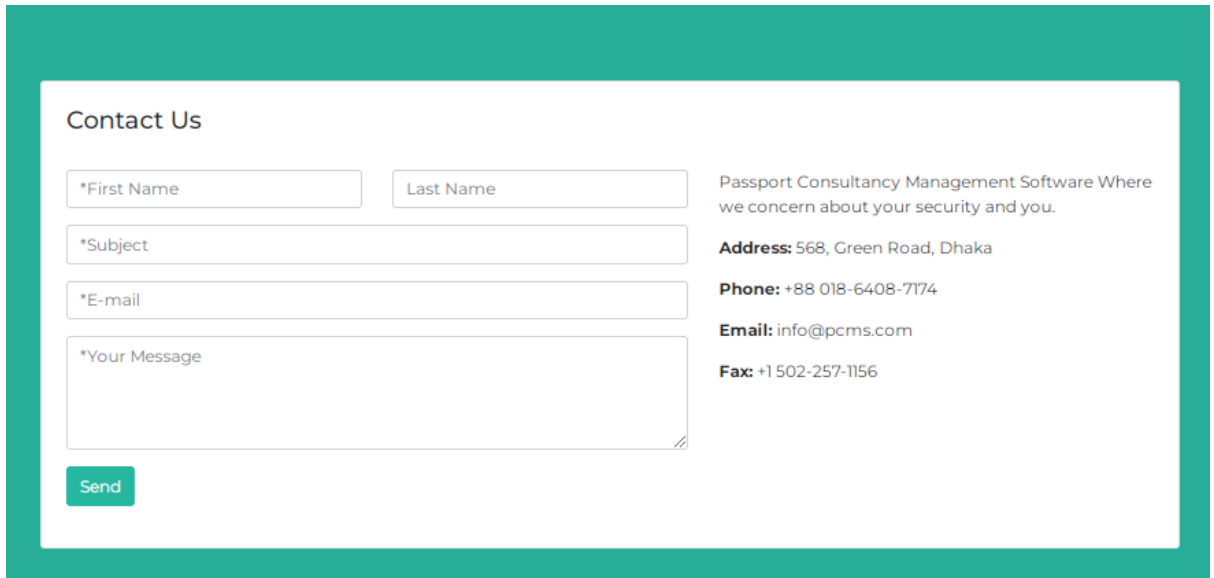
Contact Us

*First Name

Last Name

*Subject

*E-mail

*Your Message

Send

Passport Consultancy Management Software Where we concern about your security and you.

**Address:** 568, Green Road, Dhaka

**Phone:** +88 018-6408-7174

**Email:** info@pcms.com

**Fax:** +1 502-257-1156